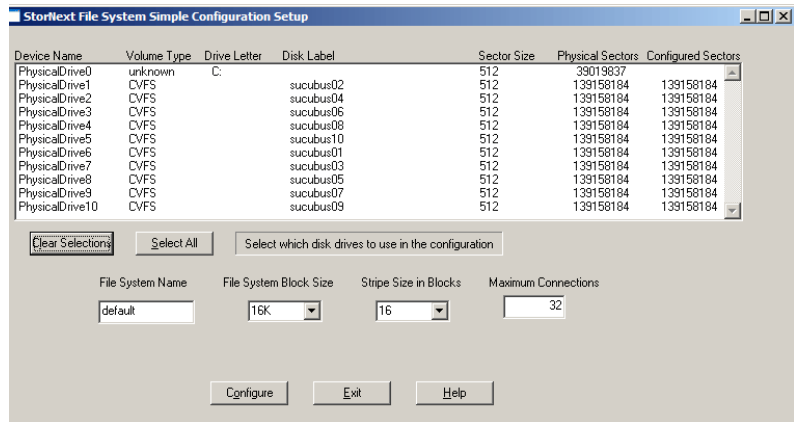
StorNext File System Simple Configuration Setup

| Device Name | Volume Type | Drive Letter | Disk Label | Sector Size | Physical Sectors | Configured Sectors |
|---|---|---|---|---|---|---|
| PhysicalDrive0 | unknown | C: | | 512 | 39019837 | |
| PhysicalDrive1 | CVFS | | sucubus02 | 512 | 139158184 | 139158184 |
| PhysicalDrive2 | CVFS | | sucubus04 | 512 | 139158184 | 139158184 |
| PhysicalDrive3 | CVFS | | sucubus06 | 512 | 139158184 | 139158184 |
| PhysicalDrive4 | CVFS | | sucubus08 | 512 | 139158184 | 139158184 |
| PhysicalDrive5 | CVFS | | sucubus10 | 512 | 139158184 | 139158184 |
| PhysicalDrive6 | CVFS | | sucubus01 | 512 | 139158184 | 139158184 |
| PhysicalDrive7 | CVFS | | sucubus03 | 512 | 139158184 | 139158184 |
| PhysicalDrive8 | CVFS | | sucubus05 | 512 | 139158184 | 139158184 |
| PhysicalDrive9 | CVFS | | sucubus07 | 512 | 139158184 | 139158184 |
| PhysicalDrive10 | CVFS | | sucubus09 | 512 | 139158184 | 139158184 |

Clear Selections | Select All | Select which disk drives to use in the configuration

File System Name: default
File System Block Size: 16K
Stripe Size in Blocks: 16
Maximum Connections: 32

Configure | Exit | Help